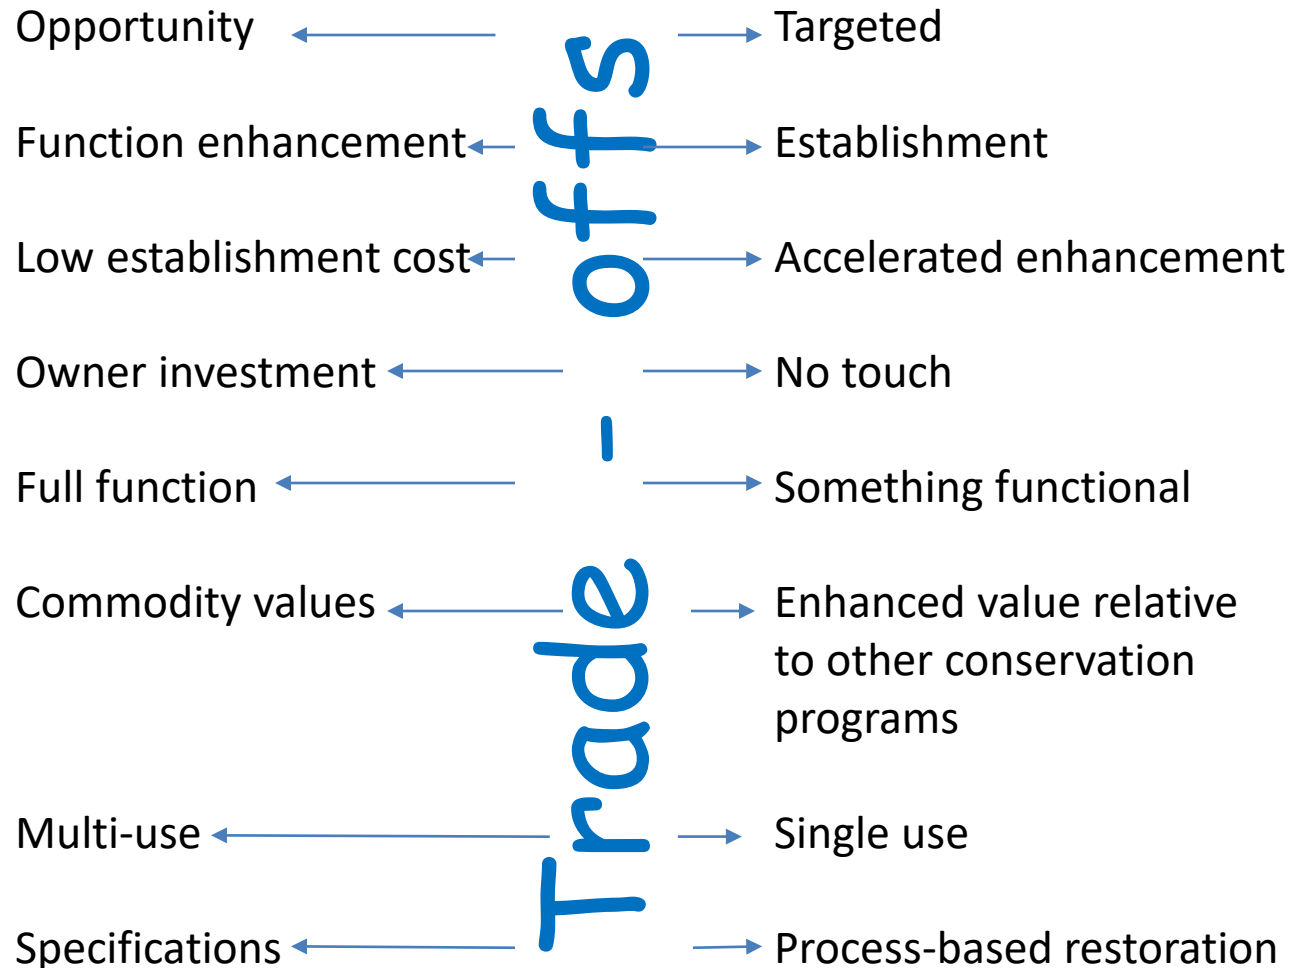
Trade - offs

Opportunity

Targeted

Function enhancement

Establishment

Low establishment cost

Accelerated enhancement

Owner investment

No touch

Full function

Something functional

Commodity values

Enhanced value relative to other conservation programs

Multi-use

Single use

Specifications

Process-based restoration